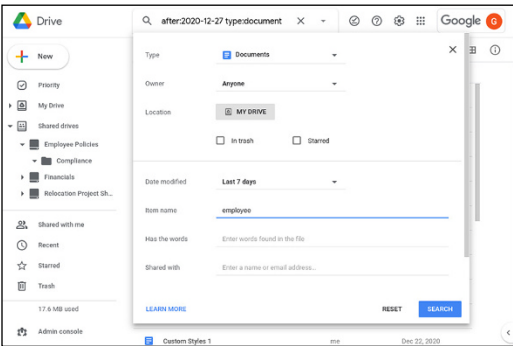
Drive

after:2020-12-27 type:document

Google G

New

Priority

My Drive

Shared drives

Employee Policies

Compliance

Financials

Relocation Project Sh...

Shared with me

Recent

Starred

Trash

17.6 MB used

Admin console

Type Documents

Owner Anyone

Location MY DRIVE

In trash

Starred

Date modified Last 7 days

Item name employee

Has the words Enter words found in the file

Shared with Enter a name or email address...

LEARN MORE

RESET

SEARCH

Custom Styles 1

me

Dec 22, 2020